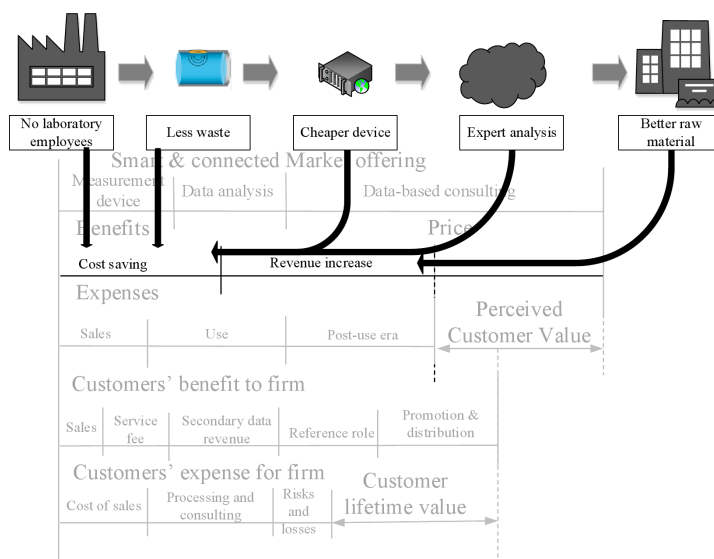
No laboratory employees

Less waste

Cheaper device

Expert analysis

Better raw material

Smart & connected Market offering

Measurement device

Data analysis

Data-based consulting

Benefits

Price

Cost saving

Revenue increase

Expenses

Perceived Customer Value

Sales

Use

Post-use era

Customers' benefit to firm

Sales

Service fee

Secondary data revenue

Reference role

Promotion & distribution

Customers' expense for firm

Customer lifetime value

Cost of sales

Processing and consulting

Risks and losses